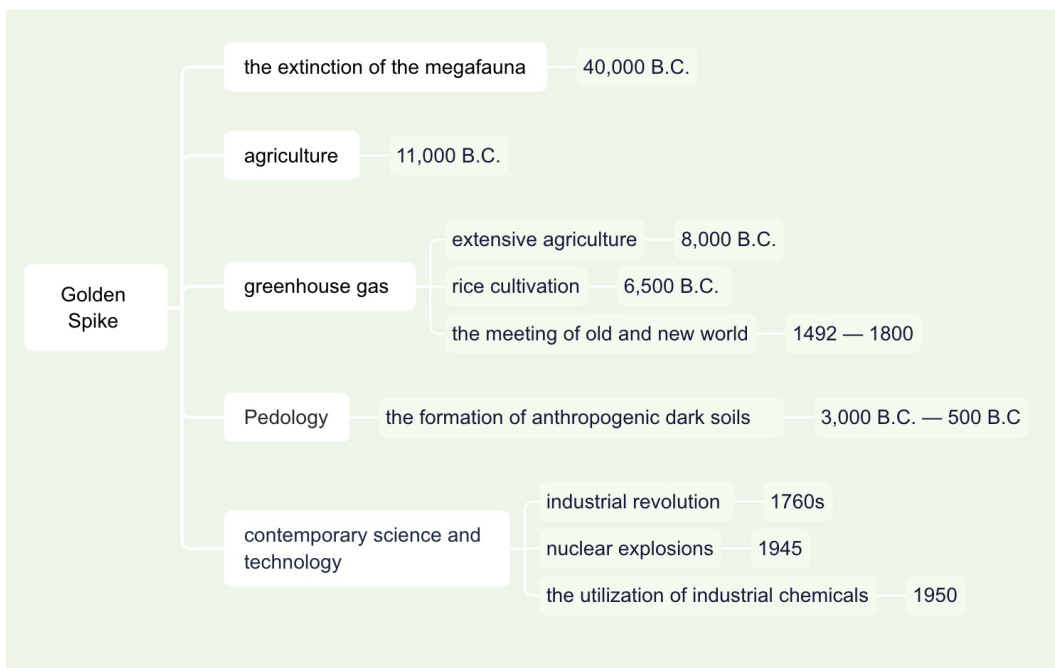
Golden Spike

the extinction of the megafauna

40,000 B.C.

agriculture

11,000 B.C.

greenhouse gas

extensive agriculture

8,000 B.C.

rice cultivation

6,500 B.C.

the meeting of old and new world

1492 — 1800

Pedology

the formation of anthropogenic dark soils

3,000 B.C. — 500 B.C

contemporary science and technology

industrial revolution

1760s

nuclear explosions

1945

the utilization of industrial chemicals

1950